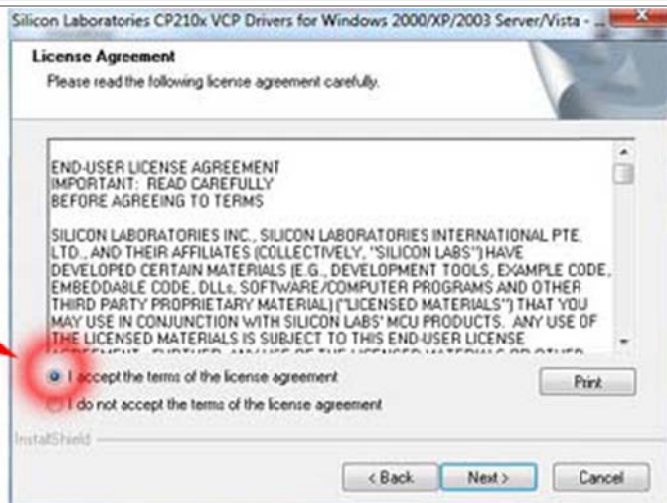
Silicon Laboratories CP210x VCP Drivers for Windows 2000/XP/2003 Server/Vista - ...

License Agreement

Please read the following license agreement carefully.

END-USER LICENSE AGREEMENT
IMPORTANT: READ CAREFULLY
BEFORE AGREEING TO TERMS

SILICON LABORATORIES INC., SILICON LABORATORIES INTERNATIONAL PTE. LTD., AND THEIR AFFILIATES (COLLECTIVELY, "SILICON LABS") HAVE DEVELOPED CERTAIN MATERIALS (E.G., DEVELOPMENT TOOLS, EXAMPLE CODE, EMBEDDABLE CODE, DLLs, SOFTWARE/COMPUTER PROGRAMS AND OTHER THIRD PARTY PROPRIETARY MATERIAL) ("LICENSED MATERIALS") THAT YOU MAY USE IN CONJUNCTION WITH SILICON LABS' MCU PRODUCTS. ANY USE OF THE LICENSED MATERIALS IS SUBJECT TO THIS END-USER LICENSE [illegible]

I accept the terms of the license agreement

I do not accept the terms of the license agreement

Print

InstallShield

< Back

Next >

Cancel